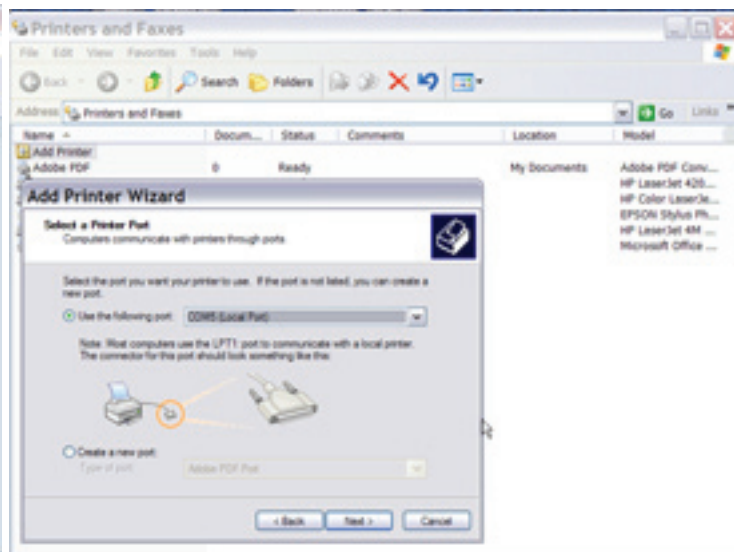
Printers and Faxes

File Edit View Favorites Tools Help

Back Search Folders

Address Printers and Faxes

Go Links

| Name | Docum... | Status | Comments | Location | Model |
|---|---|---|---|---|---|
| Add Printer | | | | | |
| Adobe PDF | 0 | Ready | | My Documents | Adobe PDF Conv... |
| | | | | | HP LaserJet 426... |
| | | | | | HP Color LaserJe... |
| | | | | | EPSON Stylus Ph... |
| | | | | | HP LaserJet 4M ... |
| | | | | | Microsoft Office ... |

Add Printer Wizard

Select a Printer Port
Computers communicate with printers through ports.

Select the port you want your printer to use. If the port is not listed, you can create a new port.

Use the following port: COM5 (Local Port)

Note: Most computers use the LPT1: port to communicate with a local printer. The connector for this port should look something like this:

Create a new port:
Type of port: Adobe PDF Port

< Back Next > Cancel